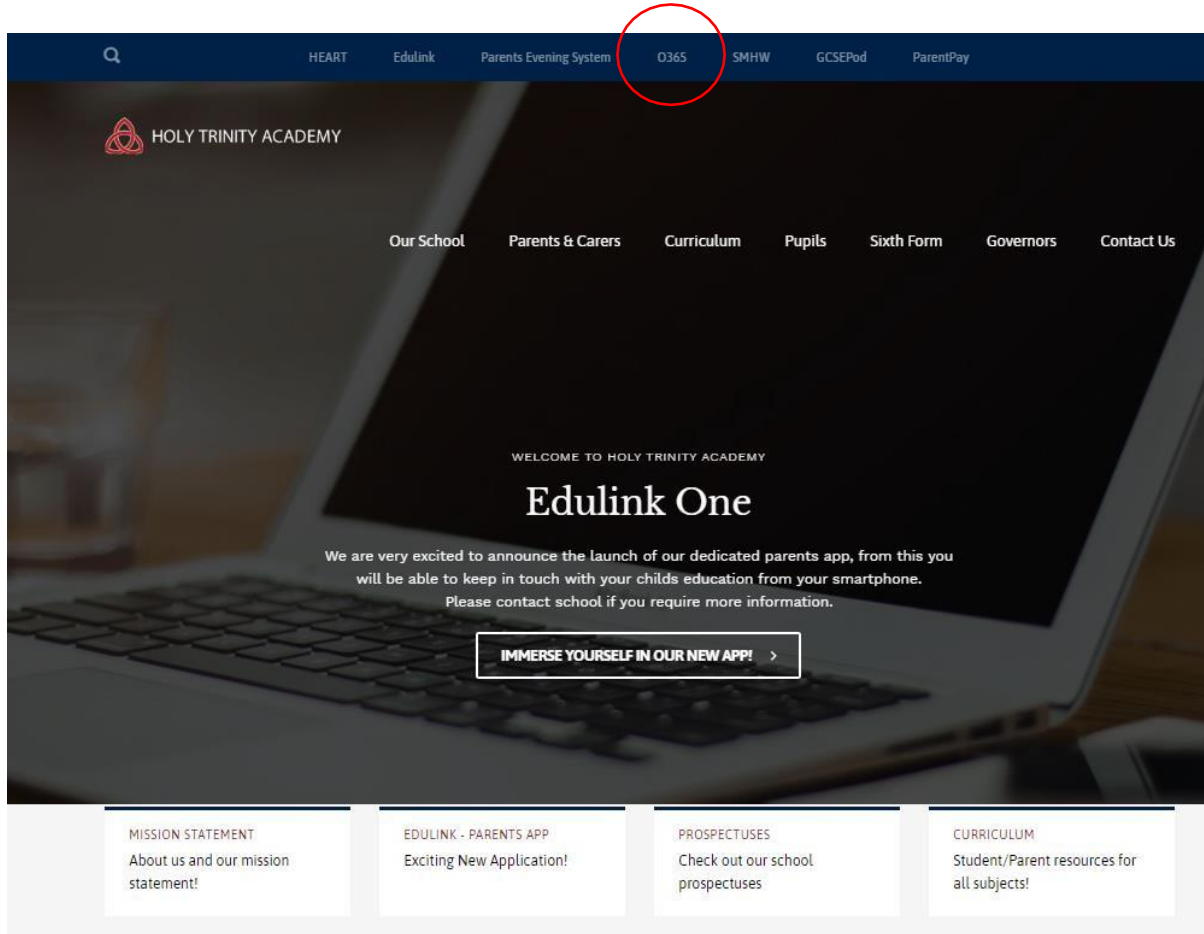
HEART Edulink Parents Evening System O365 SMHW GCSEPod ParentPay

HOLY TRINITY ACADEMY

Our School Parents & Carers Curriculum Pupils Sixth Form Governors Contact Us

WELCOME TO HOLY TRINITY ACADEMY

Edulink One

We are very excited to announce the launch of our dedicated parents app, from this you will be able to keep in touch with your childs education from your smartphone. Please contact school if you require more information.

IMMERSE YOURSELF IN OUR NEW APP! >

MISSION STATEMENT
About us and our mission statement!

EDULINK - PARENTS APP
Exciting New Application!

PROSPECTUSES
Check out our school prospectuses

CURRICULUM
Student/Parent resources for all subjects!